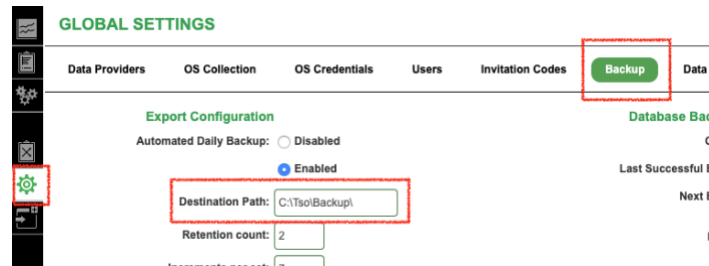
GLOBAL SETTINGS

Data Providers OS Collection OS Credentials Users Invitation Codes Backup Data

Export Configuration

Automated Daily Backup: Disabled

Enabled

Destination Path: C:\Tso\Backup\

Retention count: 2

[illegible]

Database Bac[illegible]

Last Successful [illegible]

Next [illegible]